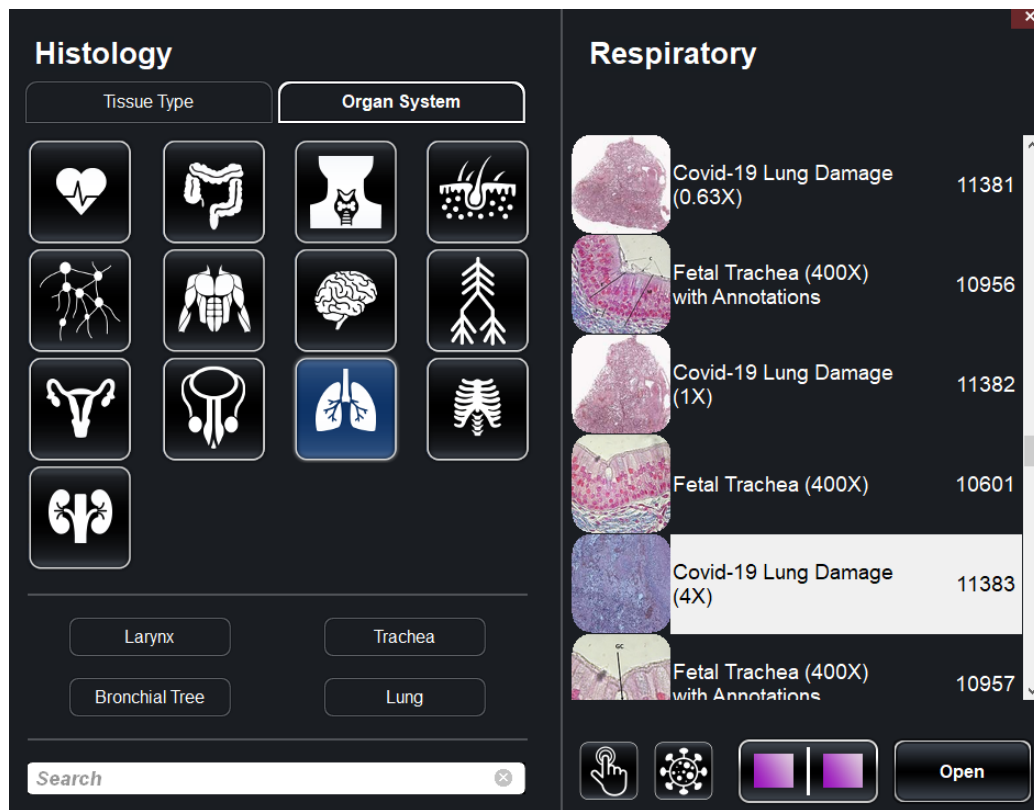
Histology

Tissue Type
Organ System

Larynx
Trachea
Bronchial Tree
Lung

Search

Respiratory

Covid-19 Lung Damage (0.63X) 11381
Fetal Trachea (400X) with Annotations 10956
Covid-19 Lung Damage (1X) 11382
Fetal Trachea (400X) 10601
Covid-19 Lung Damage (4X) 11383
Fetal Trachea (400X) with Annotations 10957

Open